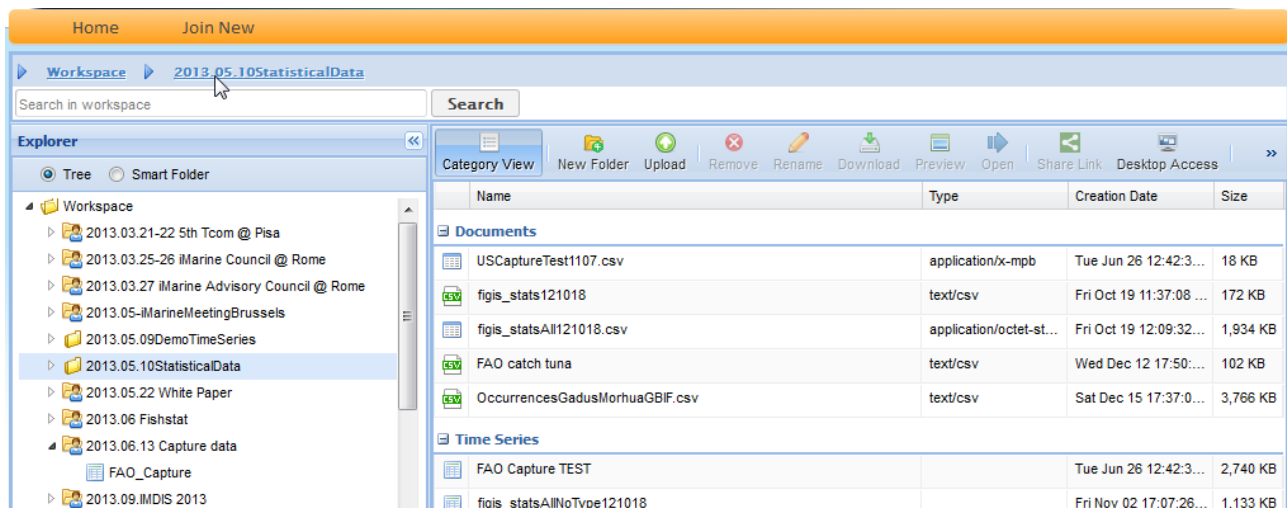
Home Join New

Workspace 2013.05.10StatisticalData

Search in workspace
Search

Explorer
Tree Smart Folder

Workspace
2013.03.21-22 5th Tcom @ Pisa
2013.03.25-26 iMarine Council @ Rome
2013.03.27 iMarine Advisory Council @ Rome
2013.05-iMarineMeetingBrussels
2013.05.09DemoTimeSeries
2013.05.10StatisticalData
2013.05.22 White Paper
2013.06 Fishstat
2013.06.13 Capture data
FAO_Capture
2013.09.IMDIS 2013

Category View New Folder Upload Remove Rename Download Preview Open Share Link Desktop Access »

| Name | Type | Creation Date | Size |
|---|---|---|---|
| **Documents** | | | |
| USCaptureTest1107.csv | application/x-mpb | Tue Jun 26 12:42:3... | 18 KB |
| figis_stats121018 | text/csv | Fri Oct 19 11:37:08 ... | 172 KB |
| figis_statsAll121018.csv | application/octet-st... | Fri Oct 19 12:09:32... | 1,934 KB |
| FAO catch tuna | text/csv | Wed Dec 12 17:50:... | 102 KB |
| OccurrencesGadusMorhuaGBIF.csv | text/csv | Sat Dec 15 17:37:0... | 3,766 KB |
| **Time Series** | | | |
| FAO Capture TEST | | Tue Jun 26 12:42:3... | 2,740 KB |
| figis_statsAllNoType121018 | | Fri Nov 02 17:07:26... | 1,133 KB |